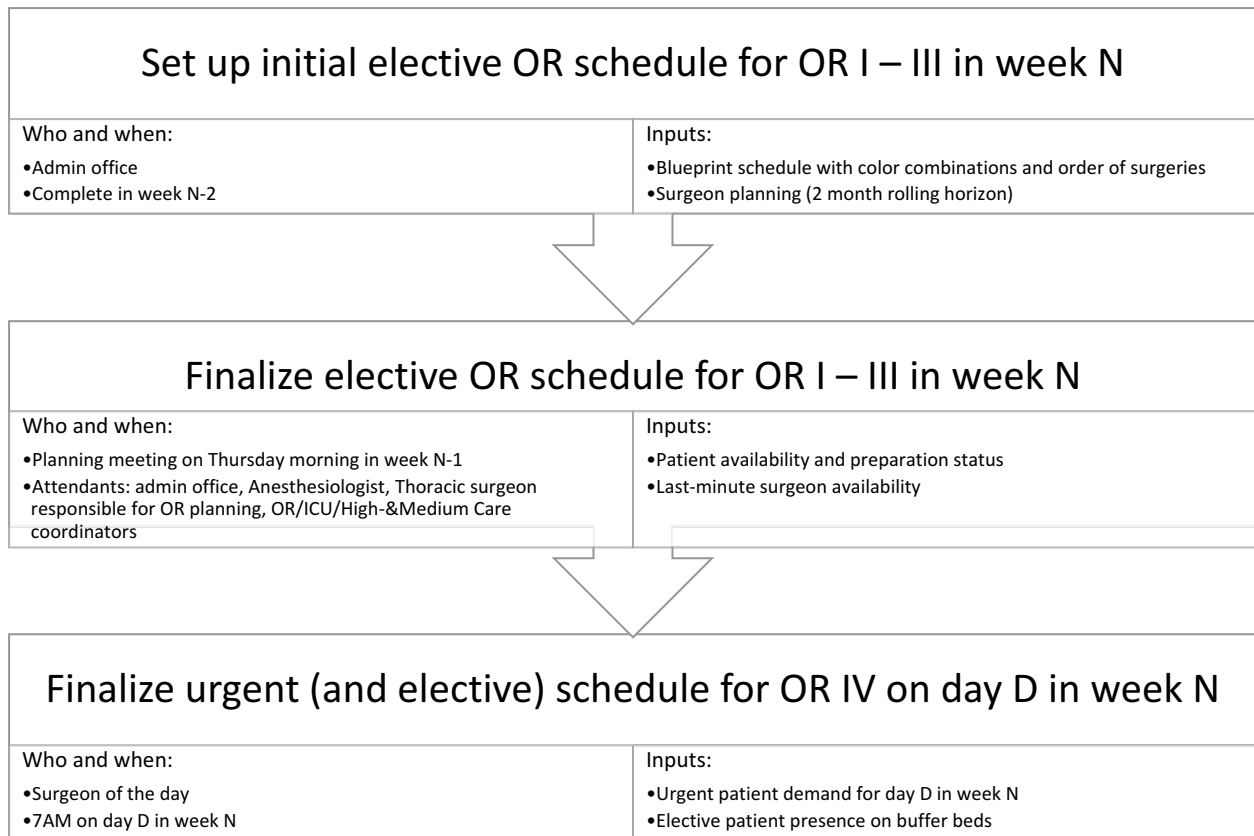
Set up initial elective OR schedule for OR I – III in week N

Who and when:
•Admin office
•Complete in week N-2

Inputs:
•Blueprint schedule with color combinations and order of surgeries
•Surgeon planning (2 month rolling horizon)

Finalize elective OR schedule for OR I – III in week N

Who and when:
•Planning meeting on Thursday morning in week N-1
•Attendants: admin office, Anesthesiologist, Thoracic surgeon responsible for OR planning, OR/ICU/High-&Medium Care coordinators

Inputs:
•Patient availability and preparation status
•Last-minute surgeon availability

Finalize urgent (and elective) schedule for OR IV on day D in week N

Who and when:
•Surgeon of the day
•7AM on day D in week N

Inputs:
•Urgent patient demand for day D in week N
•Elective patient presence on buffer beds